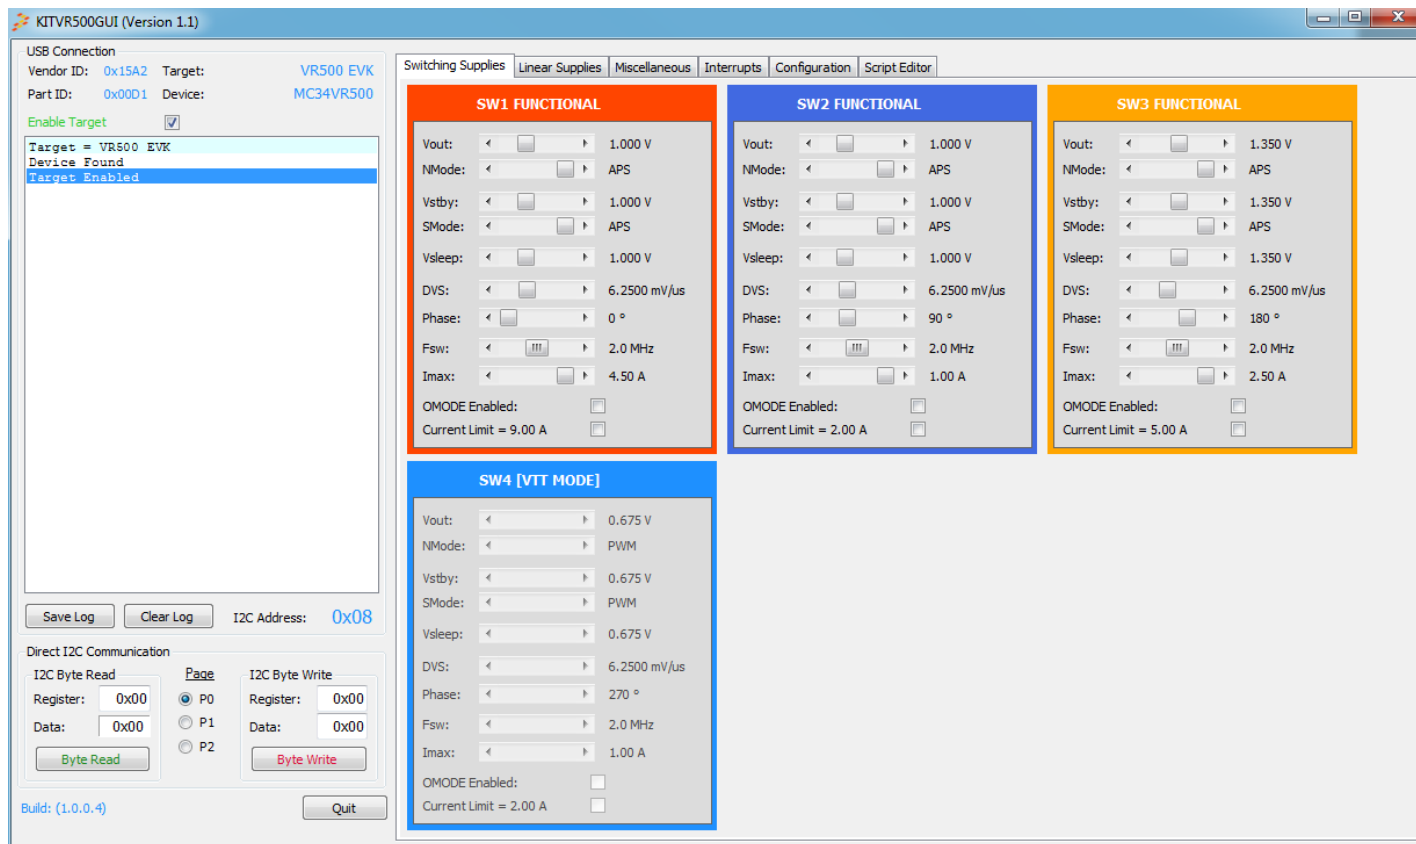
KITVR500GUI (Version 1.1)

USB Connection
Vendor ID: 0x15A2 Target: VR500 EVK
Part ID: 0x00D1 Device: MC34VR500
Enable Target

Target = VR500 EVK
Device Found
Target Enabled

Save Log Clear Log I2C Address: 0x08

Direct I2C Communication
I2C Byte Read
Register: 0x00
Data: 0x00
Byte Read

Page
P0
P1
P2

I2C Byte Write
Register: 0x00
Data: 0x00
Byte Write

Build: (1.0.0.4)
Quit

Switching Supplies | Linear Supplies | Miscellaneous | Interrupts | Configuration | Script Editor

SW1 FUNCTIONAL
Vout: 1.000 V
NMode: APS
Vstby: 1.000 V
SMode: APS
Vsleep: 1.000 V
DVS: 6.2500 mV/us
Phase: 0 °
Fsw: 2.0 MHz
Imax: 4.50 A
OMODE Enabled:
Current Limit = 9.00 A

SW2 FUNCTIONAL
Vout: 1.000 V
NMode: APS
Vstby: 1.000 V
SMode: APS
Vsleep: 1.000 V
DVS: 6.2500 mV/us
Phase: 90 °
Fsw: 2.0 MHz
Imax: 1.00 A
OMODE Enabled:
Current Limit = 2.00 A

SW3 FUNCTIONAL
Vout: 1.350 V
NMode: APS
Vstby: 1.350 V
SMode: APS
Vsleep: 1.350 V
DVS: 6.2500 mV/us
Phase: 180 °
Fsw: 2.0 MHz
Imax: 2.50 A
OMODE Enabled:
Current Limit = 5.00 A

SW4 [VTT MODE]
Vout: 0.675 V
NMode: PWM
Vstby: 0.675 V
SMode: PWM
Vsleep: 0.675 V
DVS: 6.2500 mV/us
Phase: 270 °
Fsw: 2.0 MHz
Imax: 1.00 A
OMODE Enabled:
Current Limit = 2.00 A